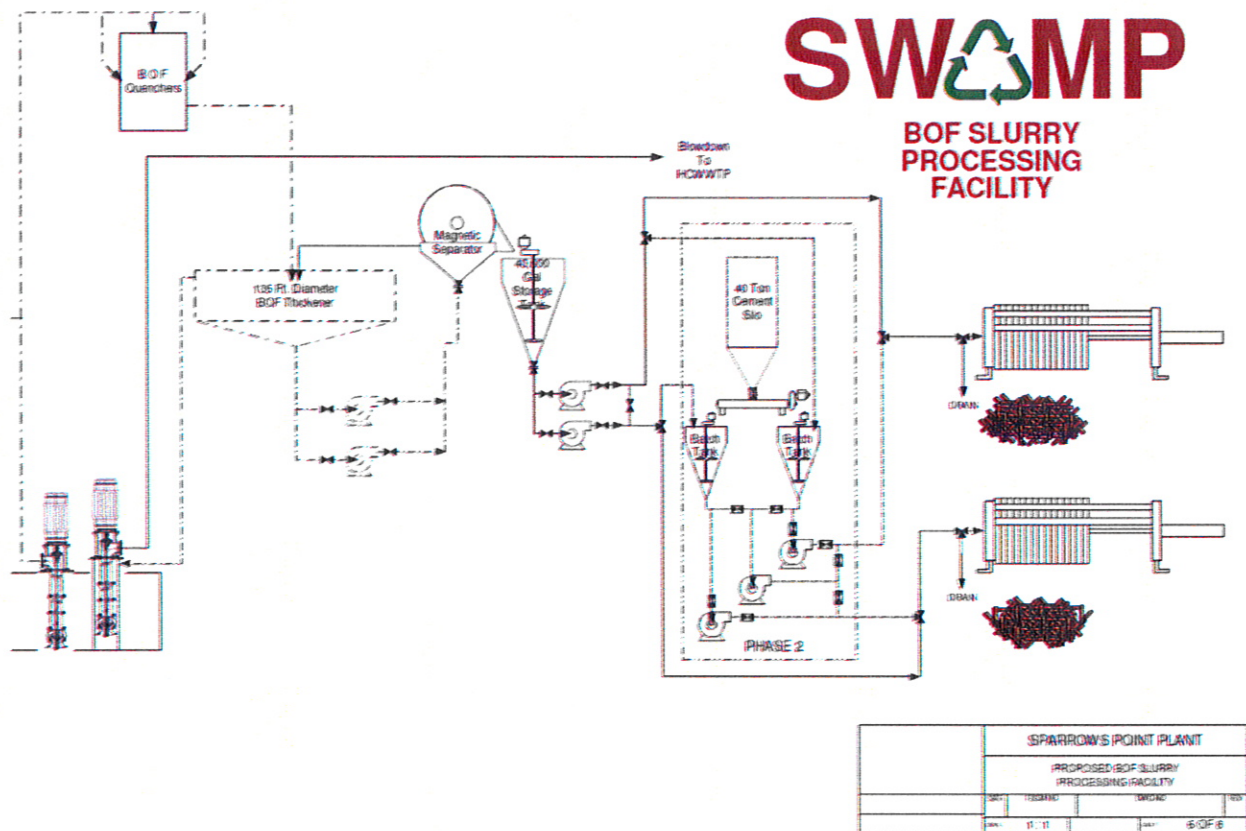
SWAMP

BOF SLURRY PROCESSING FACILITY

BOF Quenchers

Blowdown To HCWWTP

Magnetic Separator

135 Ft. Diameter BOF Thickener

40,000 Gal Storage Tank

40 Ton Cement Silo

Batch Tank

Batch Tank

DRAIN

DRAIN

PHASE 2

SPARROWS POINT PLANT

PROPOSED BOF SLURRY PROCESSING FACILITY

6 OF 6